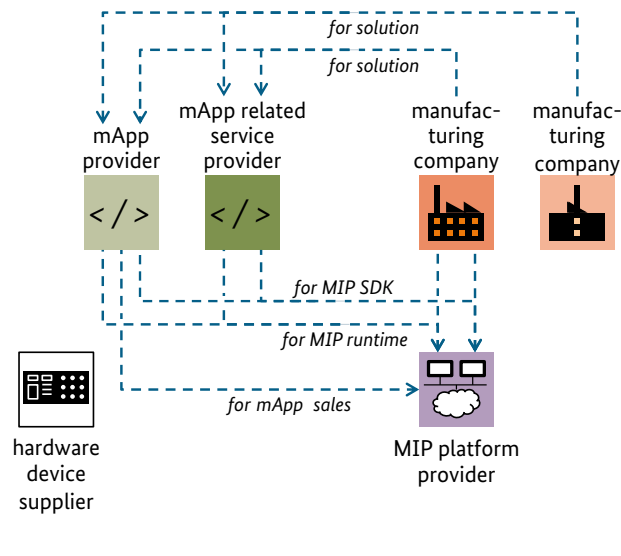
for solution

for solution

mApp provider

mApp related service provider

manufacturing company

manufacturing company

</>

</>

for MIP SDK

for MIP runtime

for mApp sales

hardware device supplier

MIP platform provider